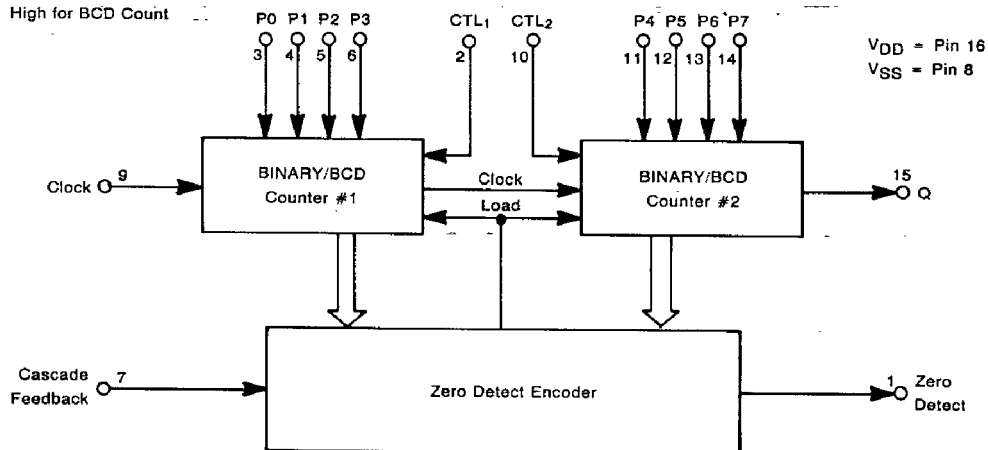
High for BCD Count

P0 P1 P2 P3
3 4 5 6

$CTL_1$
2

$CTL_2$
10

P4 P5 P6 P7
11 12 13 14

$V_{DD}$ = Pin 16
$V_{SS}$ = Pin 8

Clock 9

BINARY/BCD
Counter #1

Clock

Load

BINARY/BCD
Counter #2

15
Q

Cascade Feedback 7

Zero Detect Encoder

1 Zero Detect